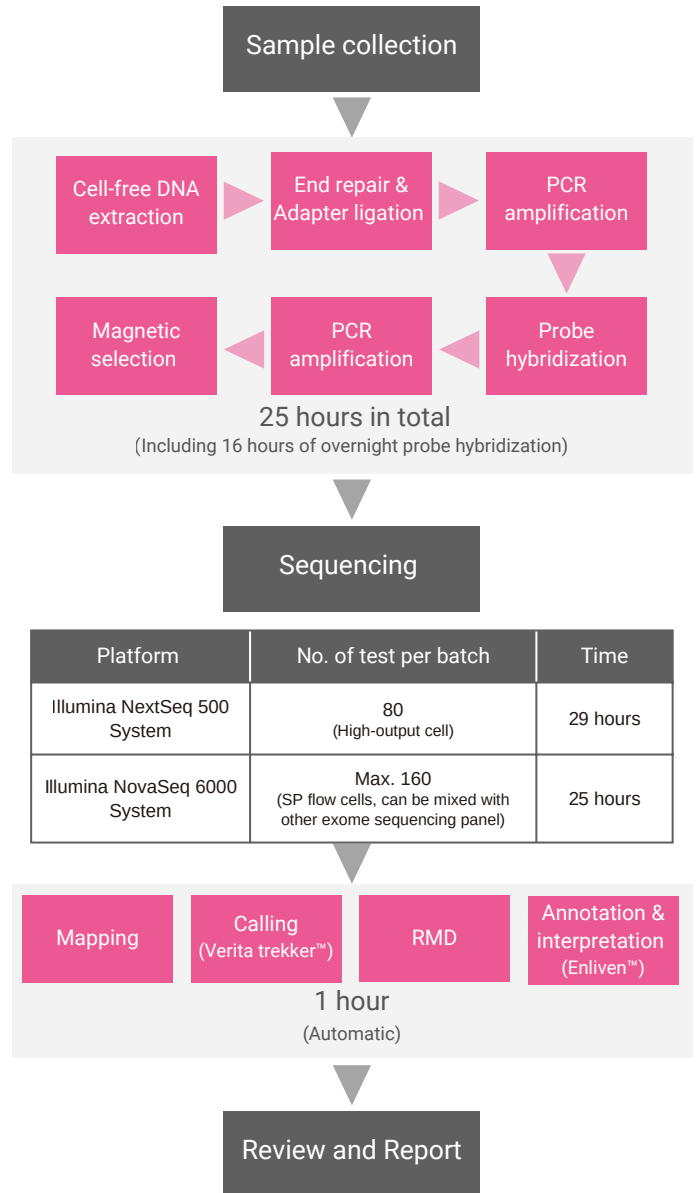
Sample collection

Cell-free DNA extraction

End repair & Adapter ligation

PCR amplification

Probe hybridization

PCR amplification

Magnetic selection

25 hours in total

(Including 16 hours of overnight probe hybridization)

Sequencing

| Platform | No. of test per batch | Time |
|---|---|---|
| Illumina NextSeq 500 System | 80 (High-output cell) | 29 hours |
| Illumina NovaSeq 6000 System | Max. 160 (SP flow cells, can be mixed with other exome sequencing panel) | 25 hours |

Mapping

Calling (Verita trekker™)

RMD

Annotation & interpretation (Enliven™)

1 hour

(Automatic)

Review and Report